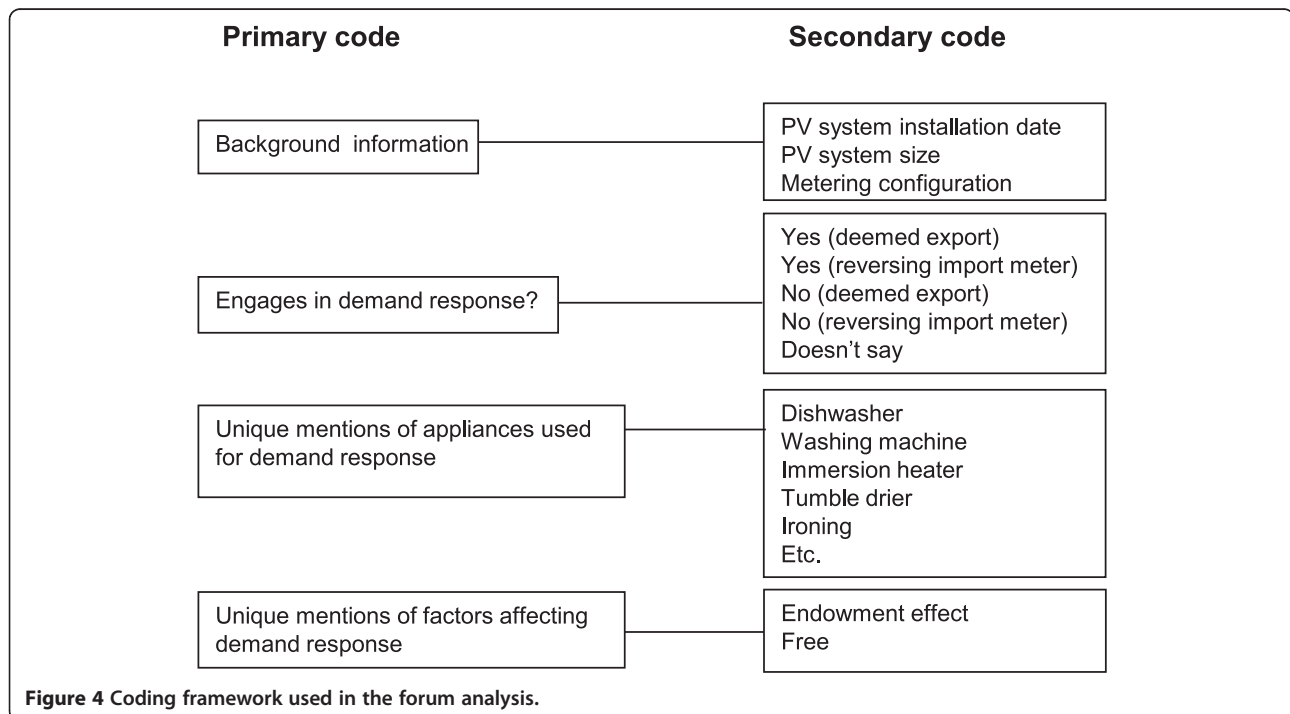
Primary code

Secondary code

Background information

PV system installation date
PV system size
Metering configuration

Engages in demand response?

Yes (deemed export)
Yes (reversing import meter)
No (deemed export)
No (reversing import meter)
Doesn't say

Unique mentions of appliances used for demand response

Dishwasher
Washing machine
Immersion heater
Tumble drier
Ironing
Etc.

Unique mentions of factors affecting demand response

Endowment effect
Free

Figure 4 Coding framework used in the forum analysis.